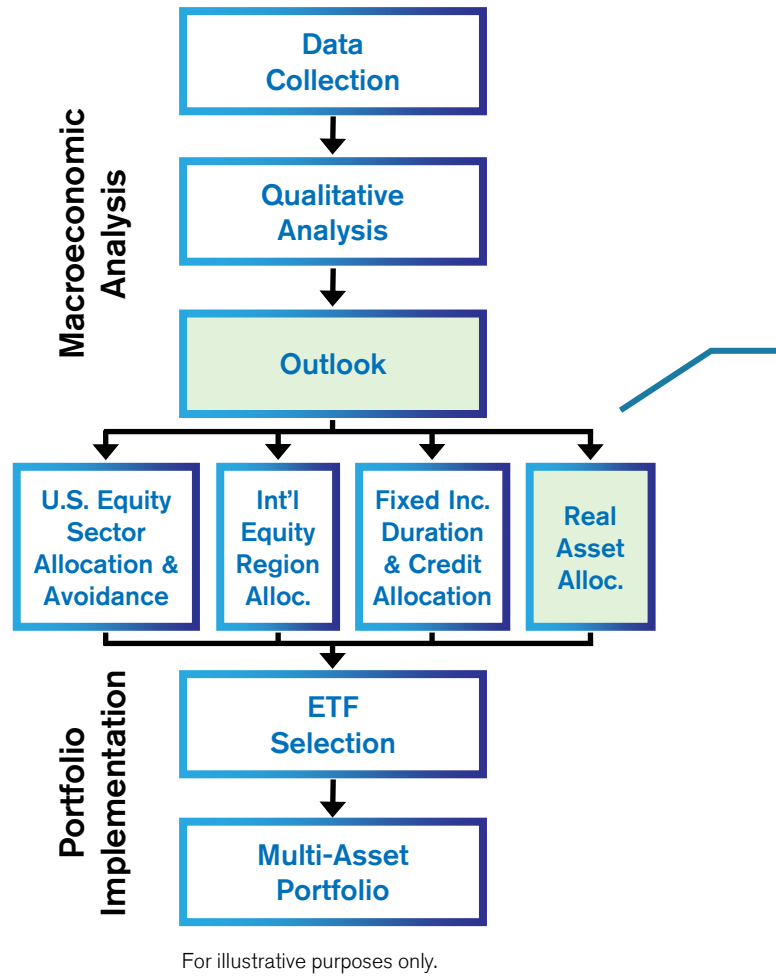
Macroeconomic Analysis

Data Collection

Qualitative Analysis

Outlook

U.S. Equity Sector Allocation & Avoidance

Int'l Equity Region Alloc.

Fixed Inc. Duration & Credit Allocation

Real Asset Alloc.

Portfolio Implementation

ETF Selection

Multi-Asset Portfolio

For illustrative purposes only.